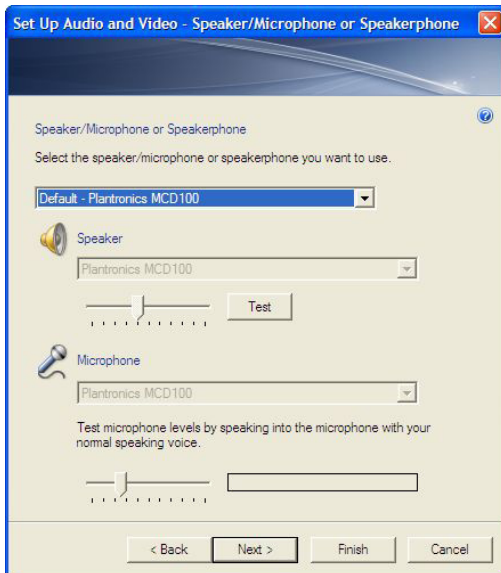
Set Up Audio and Video - Speaker/Microphone or Speakerphone

Speaker/Microphone or Speakerphone

Select the speaker/microphone or speakerphone you want to use.

Default - Plantronics MCD100

Speaker

Plantronics MCD100

Test

Microphone

Plantronics MCD100

Test microphone levels by speaking into the microphone with your normal speaking voice.

< Back

Next >

Finish

Cancel